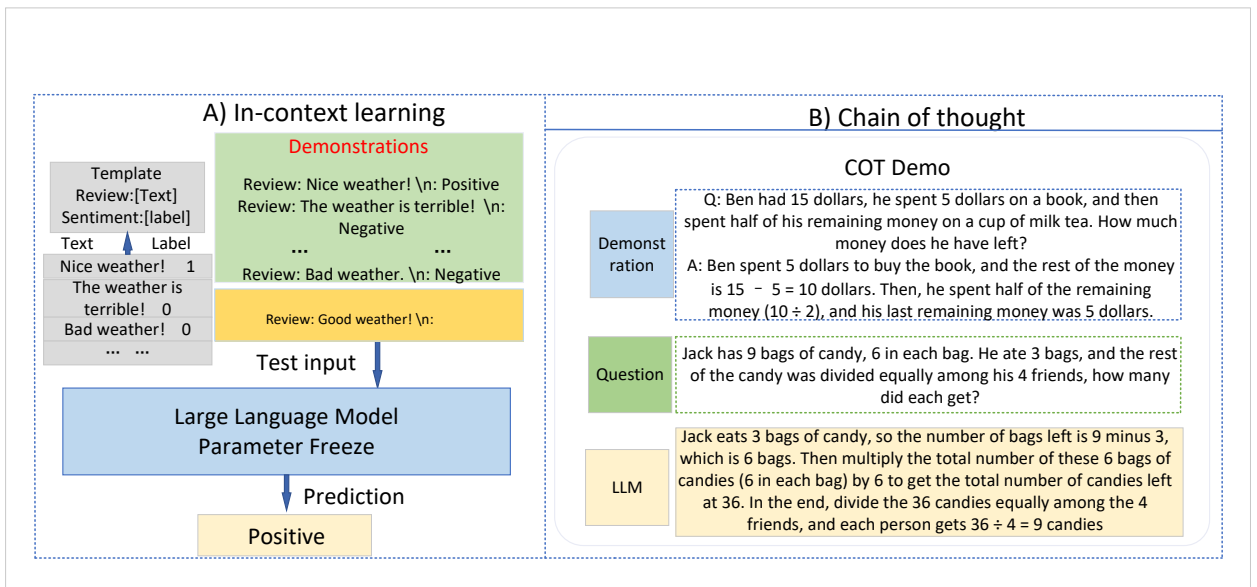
A) In-context learning

Template
Review:[Text]
Sentiment:[label]

Text Label

| Nice weather! | 1 |
|---|---|
| The weather is terrible! | 0 |
| Bad weather! | 0 |
| ... | ... |

Demonstrations

Review: Nice weather! \n: Positive
Review: The weather is terrible! \n: Negative
... ...
Review: Bad weather. \n: Negative

Review: Good weather! \n:

Test input

Large Language Model
Parameter Freeze

Prediction

Positive

B) Chain of thought

COT Demo

Demonst ration

Q: Ben had 15 dollars, he spent 5 dollars on a book, and then spent half of his remaining money on a cup of milk tea. How much money does he have left?
A: Ben spent 5 dollars to buy the book, and the rest of the money is 15 − 5 = 10 dollars. Then, he spent half of the remaining money (10 ÷ 2), and his last remaining money was 5 dollars.

Question

Jack has 9 bags of candy, 6 in each bag. He ate 3 bags, and the rest of the candy was divided equally among his 4 friends, how many did each get?

LLM

Jack eats 3 bags of candy, so the number of bags left is 9 minus 3, which is 6 bags. Then multiply the total number of these 6 bags of candies (6 in each bag) by 6 to get the total number of candies left at 36. In the end, divide the 36 candies equally among the 4 friends, and each person gets 36 ÷ 4 = 9 candies